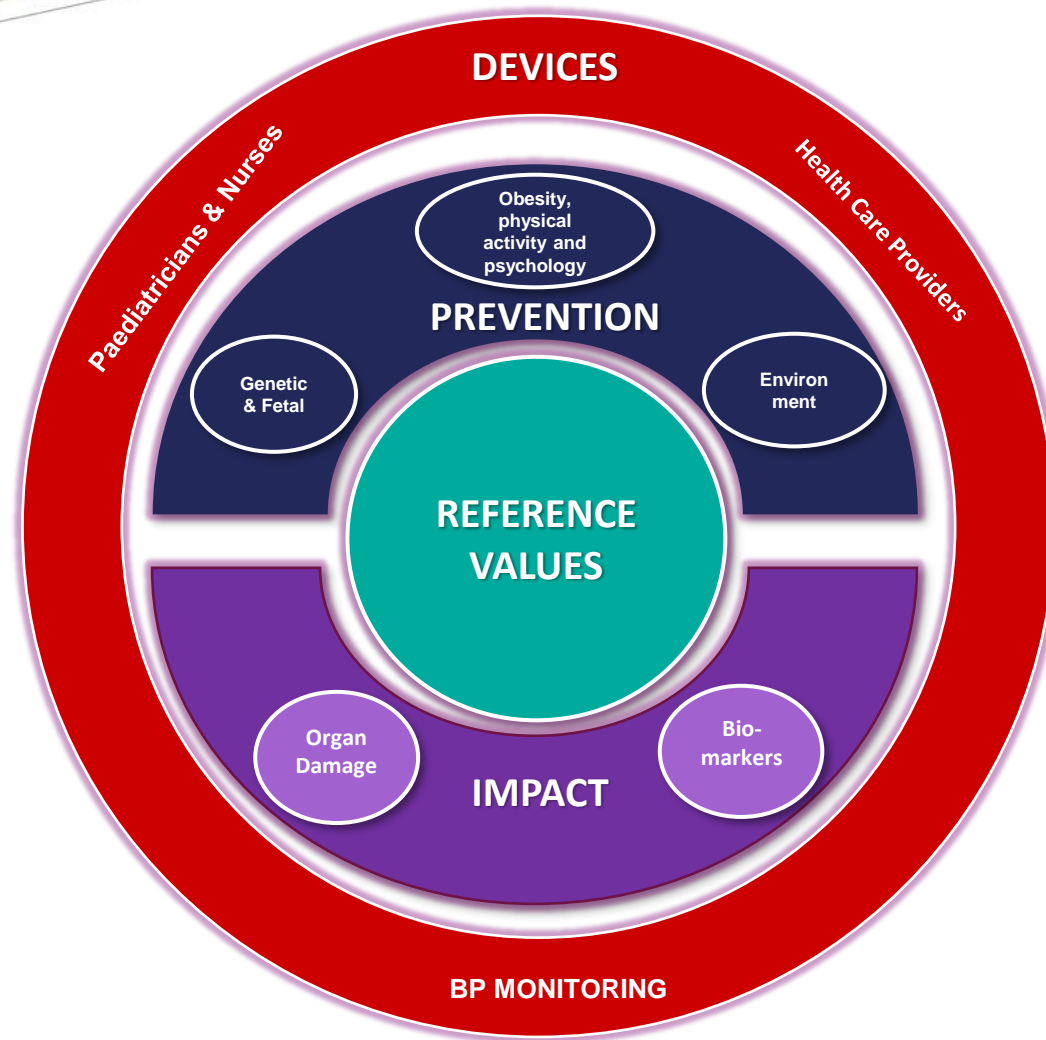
DEVICES

Paediatricians & Nurses

Health Care Providers

Obesity, physical activity and psychology

PREVENTION

Genetic & Fetal

Environ ment

REFERENCE VALUES

Organ Damage

Bio-markers

IMPACT

BP MONITORING